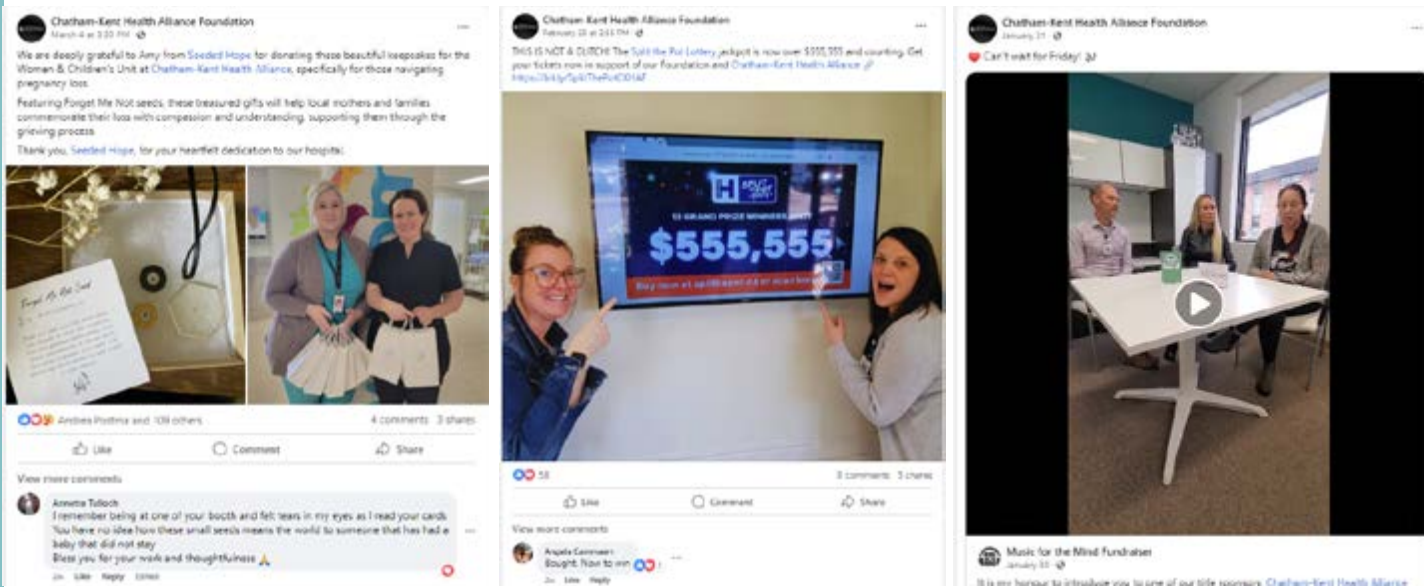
Chatham-Kent Health Alliance Foundation
March 4 at 3:30 PM

We are deeply grateful to Amy from Seeded Hope for donating these beautiful keepsakes for the Women & Children's Unit at Chatham-Kent Health Alliance, specifically for those navigating pregnancy loss.

Featuring Forget Me Not seeds, these treasured gifts will help local mothers and families commemorate their loss with compassion and understanding, supporting them through the grieving process.

Thank you, Seeded Hope, for your heartfelt dedication to our hospital.

Forget Me Not Seeds

Andrea Posthma and 109 others

4 comments 3 shares

Like

Comment

Share

View more comments

Annette Tulloch
I remember being at one of your booth and felt tears in my eyes as I read your cards
You have no idea how these small seeds means the world to someone that has had a baby that did not stay
Bless you for your work and thoughtfulness 🙏
2w Like Reply Edited

Chatham-Kent Health Alliance Foundation
February 28 at 2:44 PM

THIS IS NOT A GLITCH! The Split the Pot Lottery jackpot is now over $555,555 and counting. Get your tickets now in support of our Foundation and Chatham-Kent Health Alliance
https://bit.ly/SplitThePotCKHAF

H SPLIT THE POT

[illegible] GRAND PRIZE WINNERS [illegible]

$555,555

Buy now at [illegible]

58

3 comments 5 shares

Like

Comment

Share

View more comments

Angela Cammaert
Bought. Now to win
2w Like Reply

Chatham-Kent Health Alliance Foundation
January 31

❤️ Can't wait for Friday! 🎶

Music for the Mind Fundraiser
January 30

It is my honour to introduce you to one of our title sponsors, Chatham-Kent Health Alliance